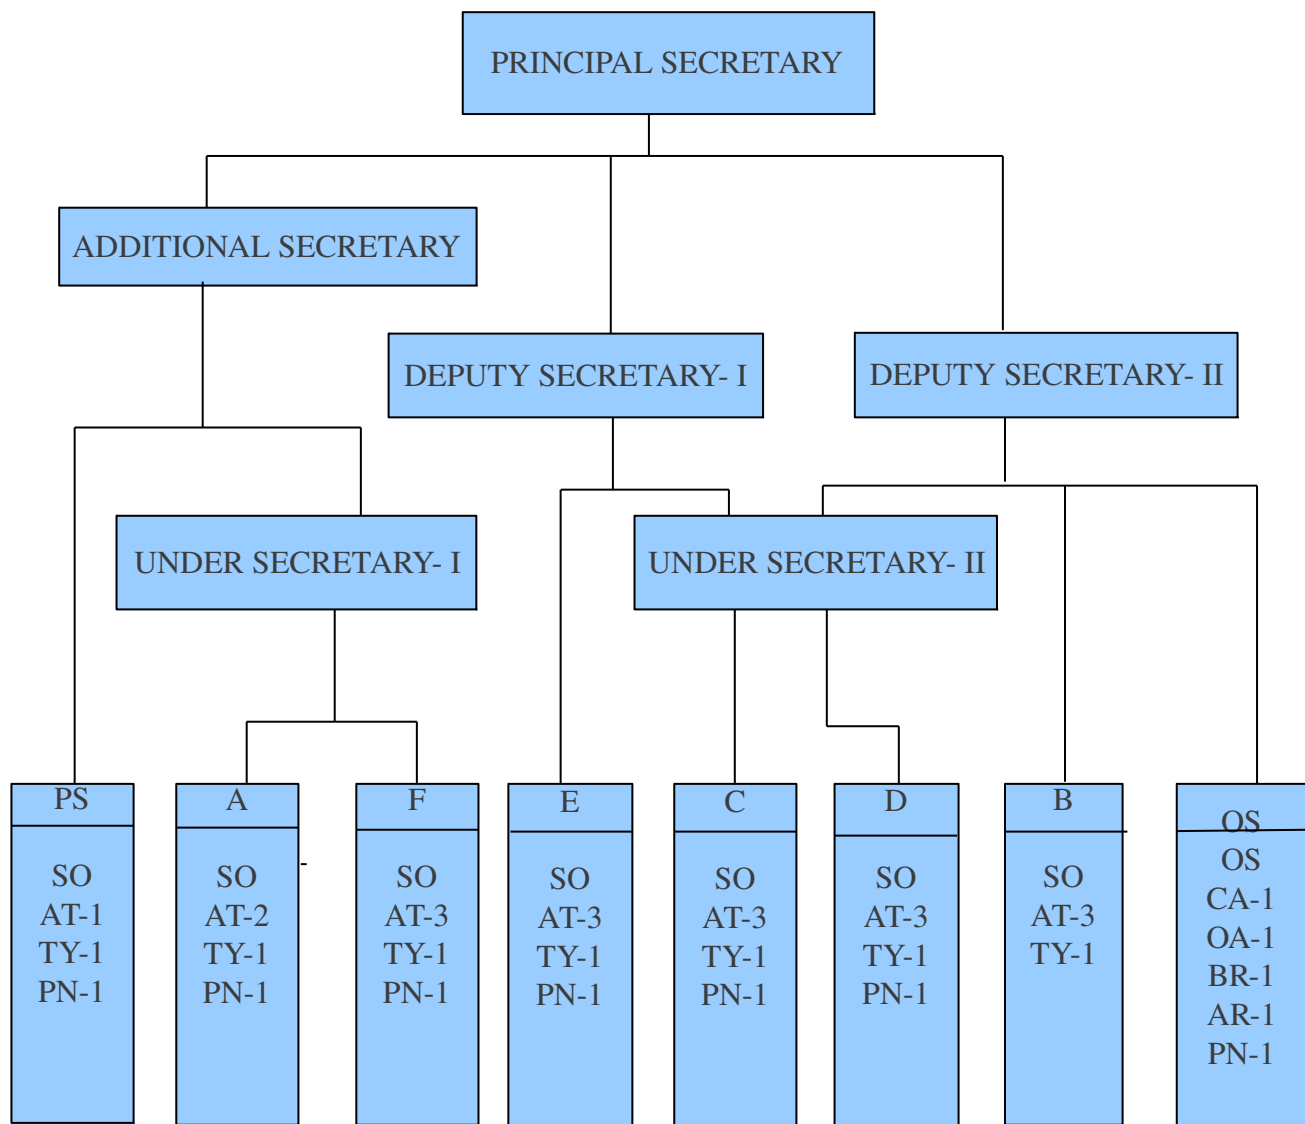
PRINCIPAL SECRETARY

ADDITIONAL SECRETARY

DEPUTY SECRETARY- I

DEPUTY SECRETARY- II

UNDER SECRETARY- I

UNDER SECRETARY- II

PS
SO
AT-1
TY-1
PN-1

A
SO
AT-2
TY-1
PN-1

F
SO
AT-3
TY-1
PN-1

E
SO
AT-3
TY-1
PN-1

C
SO
AT-3
TY-1
PN-1

D
SO
AT-3
TY-1
PN-1

B
SO
AT-3
TY-1

OS
OS
CA-1
OA-1
BR-1
AR-1
PN-1